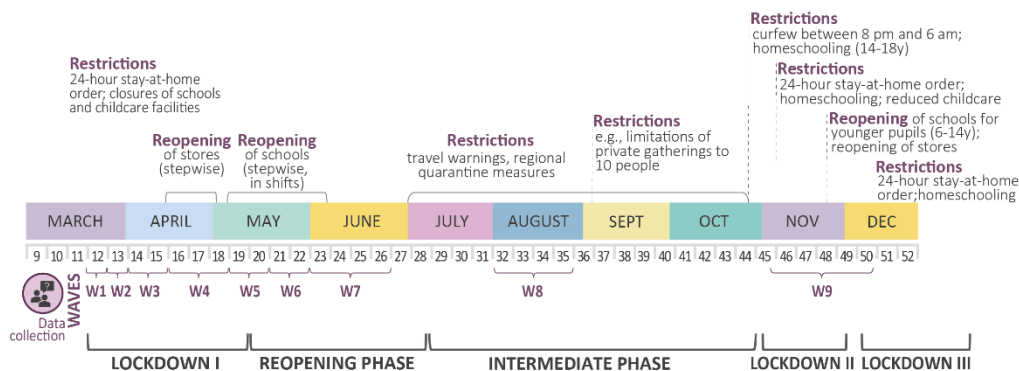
Restrictions
curfew between 8 pm and 6 am; homeschooling (14-18y)

Restrictions
24-hour stay-at-home order; closures of schools and childcare facilities

Restrictions
24-hour stay-at-home order; homeschooling; reduced childcare

Restrictions
e.g., limitations of private gatherings to 10 people

Reopening of schools for younger pupils (6-14y); reopening of stores

Reopening of stores (stepwise)

Reopening of schools (stepwise, in shifts)

Restrictions
travel warnings, regional quarantine measures

Restrictions
24-hour stay-at-home order;homeschooling

MARCH APRIL MAY JUNE JULY AUGUST SEPT OCT NOV DEC

9 10 11 12 13 14 15 16 17 18 19 20 21 22 23 24 25 26 27 28 29 30 31 32 33 34 35 36 37 38 39 40 41 42 43 44 45 46 47 48 49 50 51 52

WAVES

W1 W2 W3 W4 W5 W6 W7 W8 W9

Data collection

LOCKDOWN I REOPENING PHASE INTERMEDIATE PHASE LOCKDOWN II LOCKDOWN III